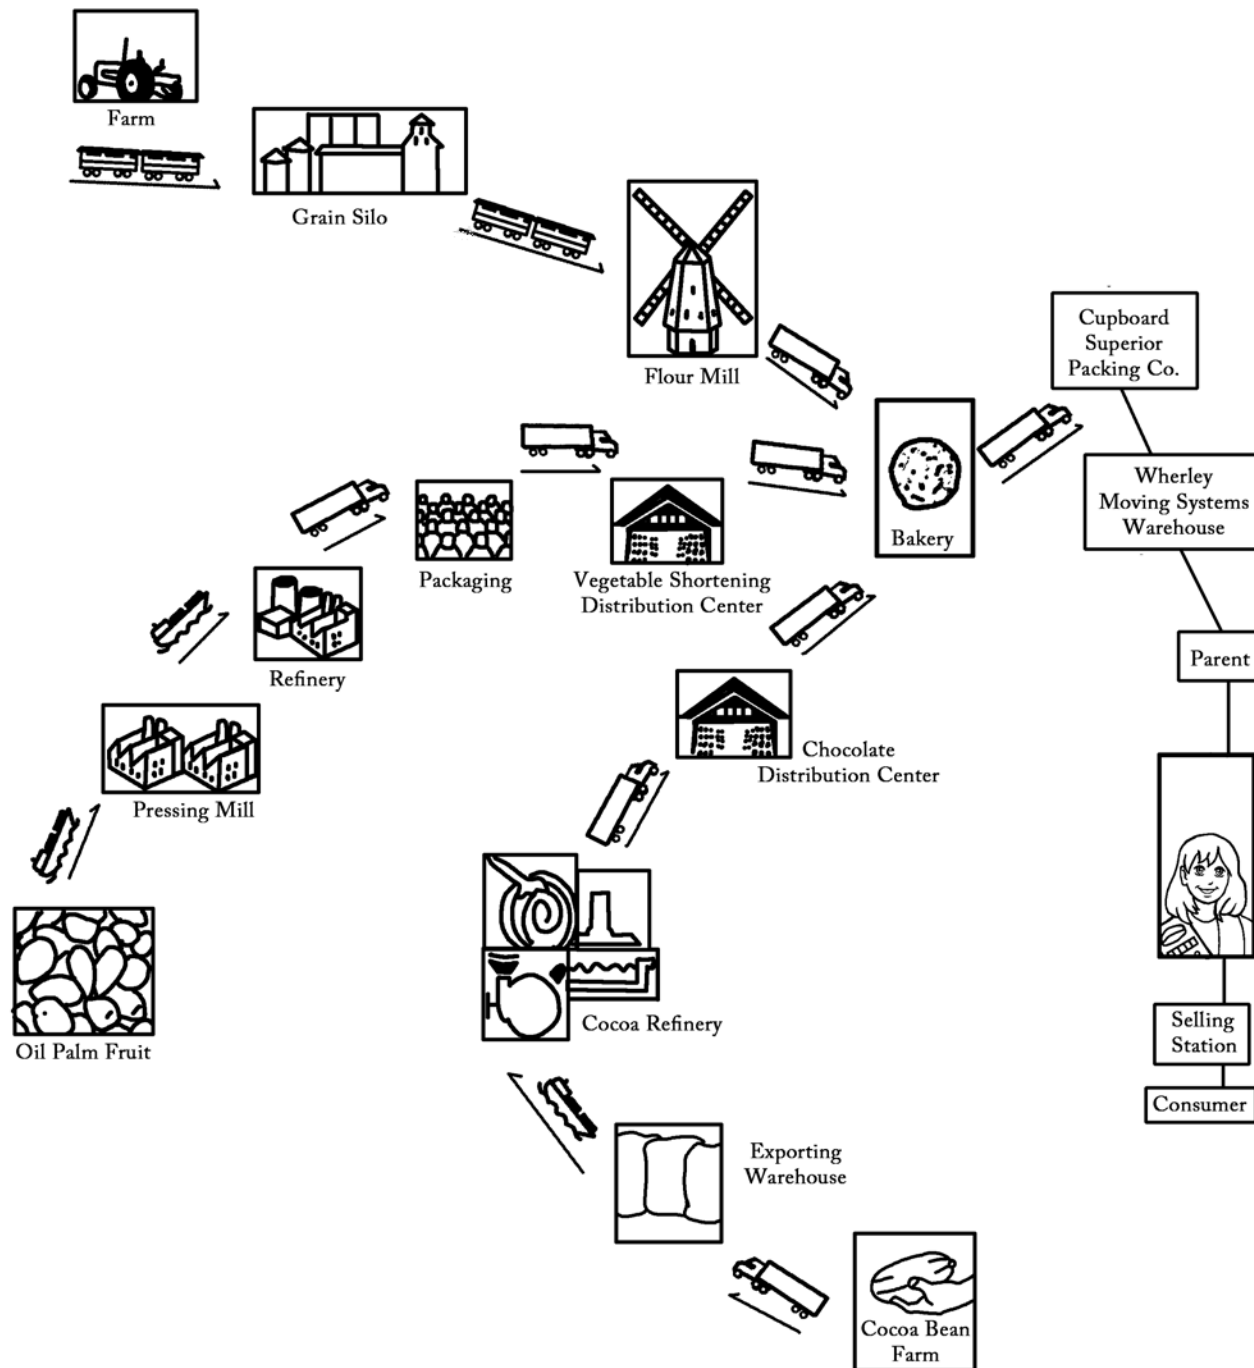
Farm

Grain Silo

Flour Mill

Cupboard Superior Packing Co.

Wherley Moving Systems Warehouse

Bakery

Packaging

Vegetable Shortening Distribution Center

Parent

Refinery

Pressing Mill

Chocolate Distribution Center

Oil Palm Fruit

Cocoa Refinery

Selling Station

Consumer

Exporting Warehouse

Cocoa Bean Farm